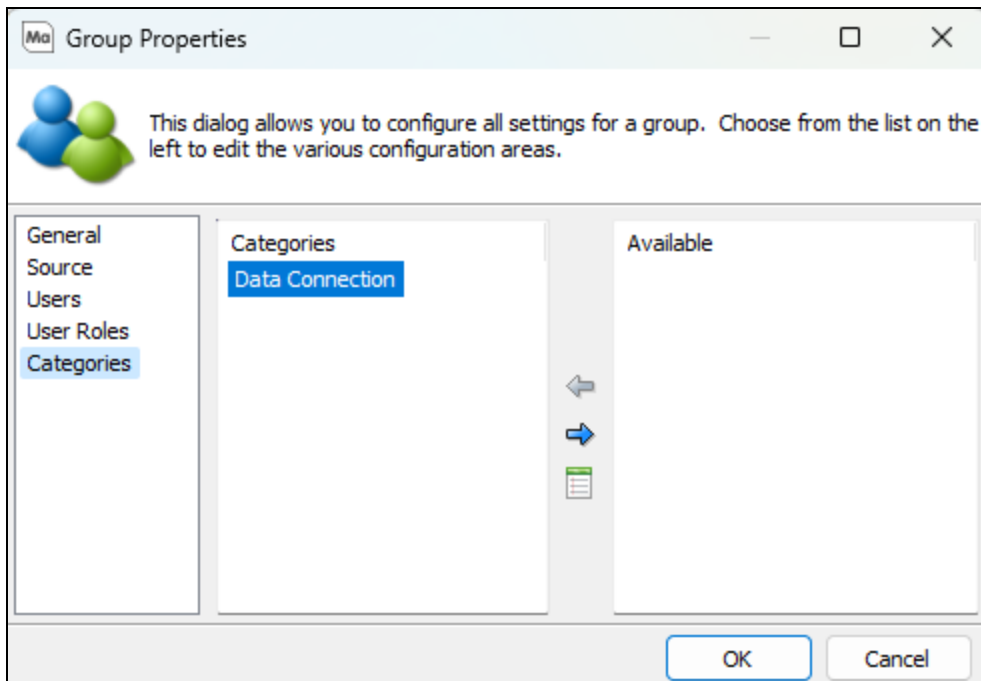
Ma Group Properties

This dialog allows you to configure all settings for a group. Choose from the list on the left to edit the various configuration areas.

General
Source
Users
User Roles
Categories

Categories
Data Connection

Available

OK Cancel